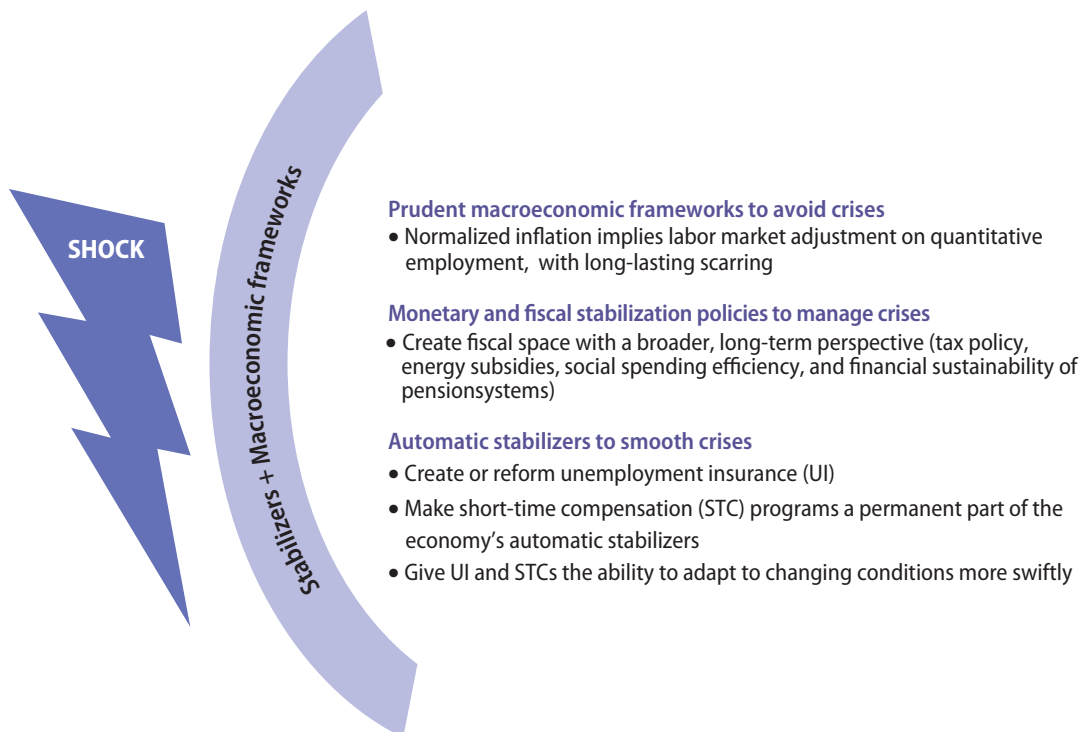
SHOCK

Stabilizers + Macroeconomic frameworks

Prudent macroeconomic frameworks to avoid crises
• Normalized inflation implies labor market adjustment on quantitative employment, with long-lasting scarring

Monetary and fiscal stabilization policies to manage crises
• Create fiscal space with a broader, long-term perspective (tax policy, energy subsidies, social spending efficiency, and financial sustainability of pensionsystems)

Automatic stabilizers to smooth crises
• Create or reform unemployment insurance (UI)
• Make short-time compensation (STC) programs a permanent part of the economy's automatic stabilizers
• Give UI and STCs the ability to adapt to changing conditions more swiftly